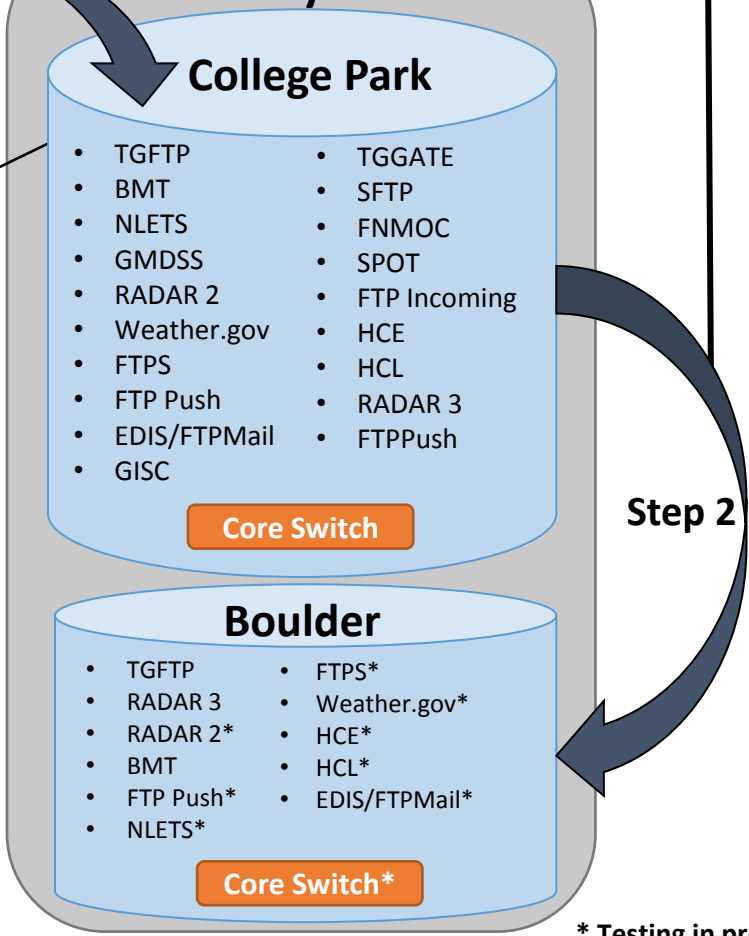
College Park

- TGFTP
- BMT
- NLETS
- GMDSS
- RADAR 2
- Weather.gov
- FTPS
- FTP Push
- EDIS/FTPMail
- GISC

- TGGATE
- SFTP
- FNMOC
- SPOT
- FTP Incoming
- HCE
- HCL
- RADAR 3
- FTPPush

Core Switch

Step 2

Boulder

- TGFTP
- RADAR 3
- RADAR 2*
- BMT
- FTP Push*
- NLETS*

- FTPS*
- Weather.gov*
- HCE*
- HCL*
- EDIS/FTPMail*

Core Switch*

* Testing in pr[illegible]